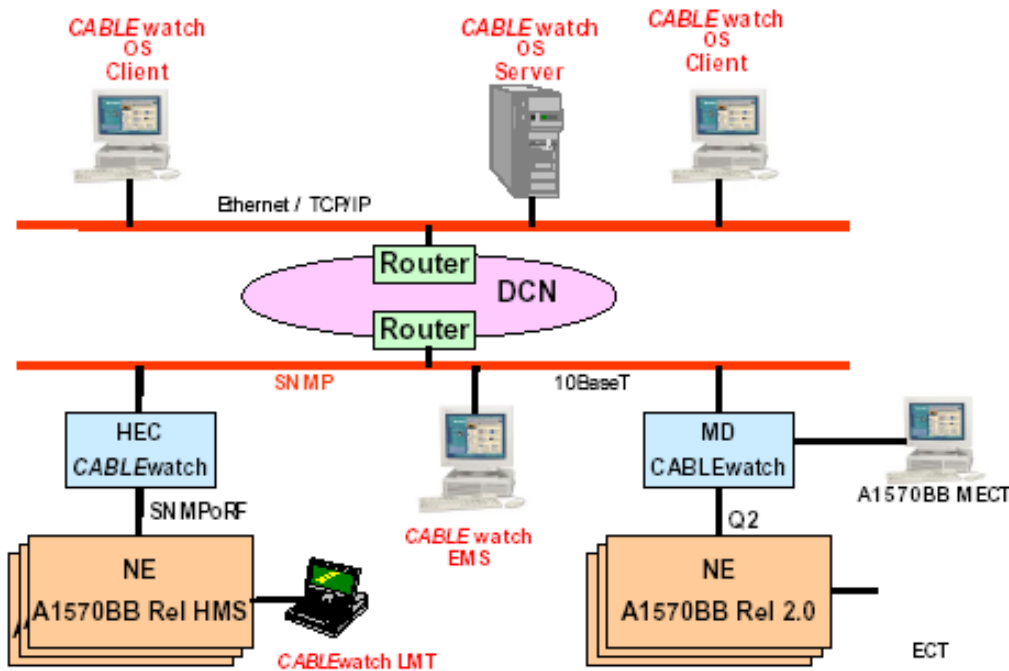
CABLE watch OS Client

CABLE watch OS Server

CABLE watch OS Client

Ethernet / TCP/IP

Router

DCN

Router

SNMP

10BaseT

HEC CABLEwatch

SNMPoRF

CABLE watch EMS

MD CABLEwatch

A1570BB MECT

Q2

NE A1570BB Rel HMS

CABLEwatch LMT

NE A1570BB Rel 2.0

ECT